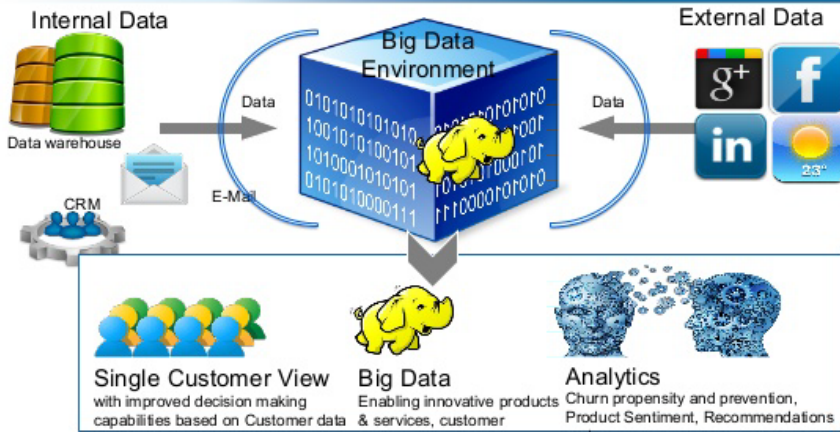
Internal Data

Data warehouse

CRM

E-Mail

Data

Big Data Environment

0101010101010
1001010100101
1010001010101
0101010000111

0101010101010
1001010100101
1010001010101
0101010000111

Data

External Data

g+

f

in

23°

Single Customer View
with improved decision making capabilities based on Customer data

Big Data
Enabling innovative products & services, customer

Analytics
Churn propensity and prevention, Product Sentiment, Recommendations